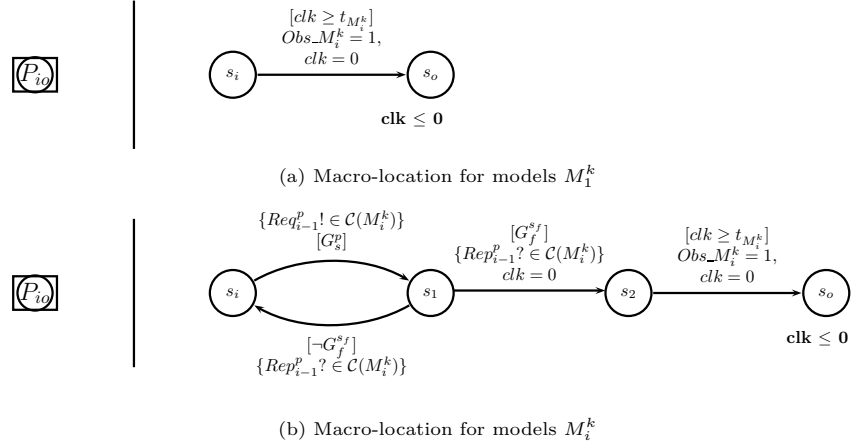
$P_{io}$

$[clk \geq t_{M_i^k}]$
$Obs\_M_i^k = 1,$
$clk = 0$

$s_i$ $s_o$

$\mathbf{clk \leq 0}$

(a) Macro-location for models $M_1^k$

$P_{io}$

$\{Req_{i-1}^p! \in \mathcal{C}(M_i^k)\}$
$[G_s^p]$

$[G_f^{s_f}]$
$\{Rep_{i-1}^p? \in \mathcal{C}(M_i^k)\}$
$clk = 0$

$[clk \geq t_{M_i^k}]$
$Obs\_M_i^k = 1,$
$clk = 0$

$s_i$ $s_1$ $s_2$ $s_o$

$[\neg G_f^{s_f}]$
$\{Rep_{i-1}^p? \in \mathcal{C}(M_i^k)\}$

$\mathbf{clk \leq 0}$

(b) Macro-location for models $M_i^k$